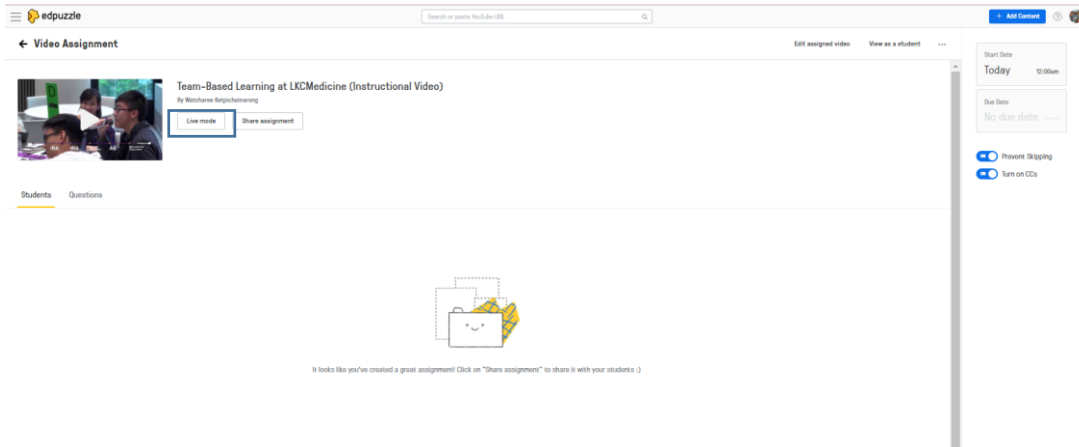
edpuzzle

Search or paste YouTube URL

+ Add Content

← Video Assignment

Edit assigned video

View as a student

...

Team-Based Learning at LKCMedicine (Instructional Video)

By Watcharee Ketpichainarong

Live mode

Share assignment

Students

Questions

It looks like you've created a great assignment! Click on "Share assignment" to share it with your students :)

Start Date

Today

12:00am

Due Date

No due date

Prevent Skipping

Turn on CCs